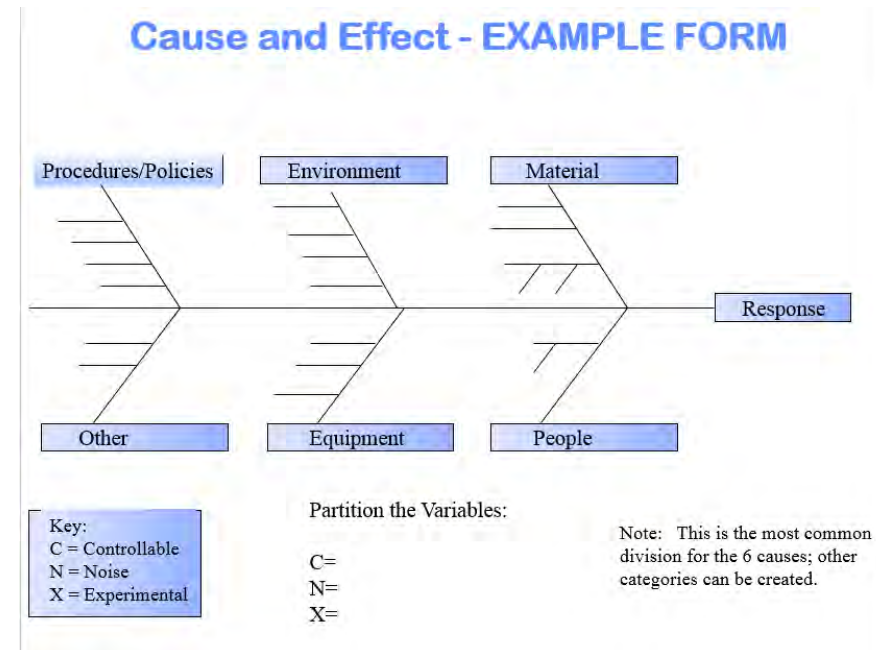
Cause and Effect - EXAMPLE FORM

Procedures/Policies

Environment

Material

Response

Other

Equipment

People

Key:
C = Controllable
N = Noise
X = Experimental

Partition the Variables:

C=
N=
X=

Note: This is the most common division for the 6 causes; other categories can be created.